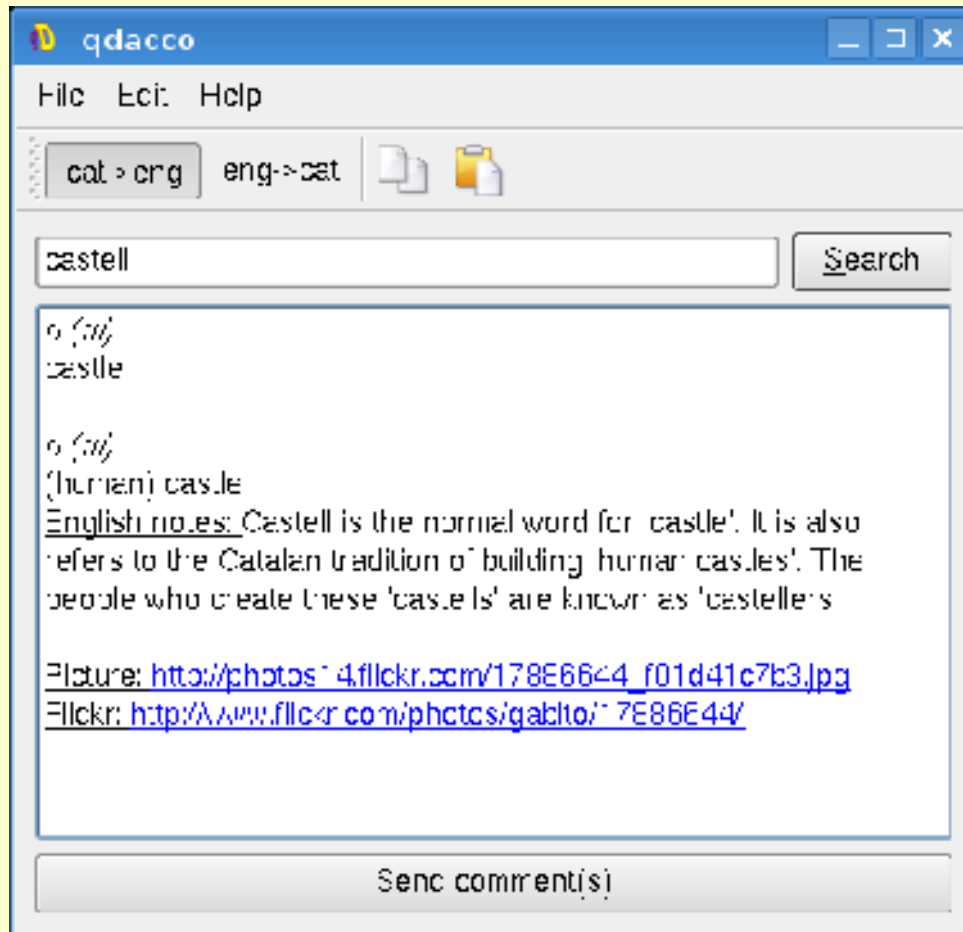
qdacco

File Edit Help

cat->eng eng->cat

castell

Search

n (m)
castle

n (m)
(human) castle
English notes: Castell is the normal word for 'castle'. It is also refers to the Catalan tradition of building 'human castles'. The people who create these 'castells' are known as 'castellers'

Picture: http://photos14.flickr.com/17886644_f01d41c7b3.jpg
Flickr: http://www.flickr.com/photos/gabito/17886644/

Send comment(s)